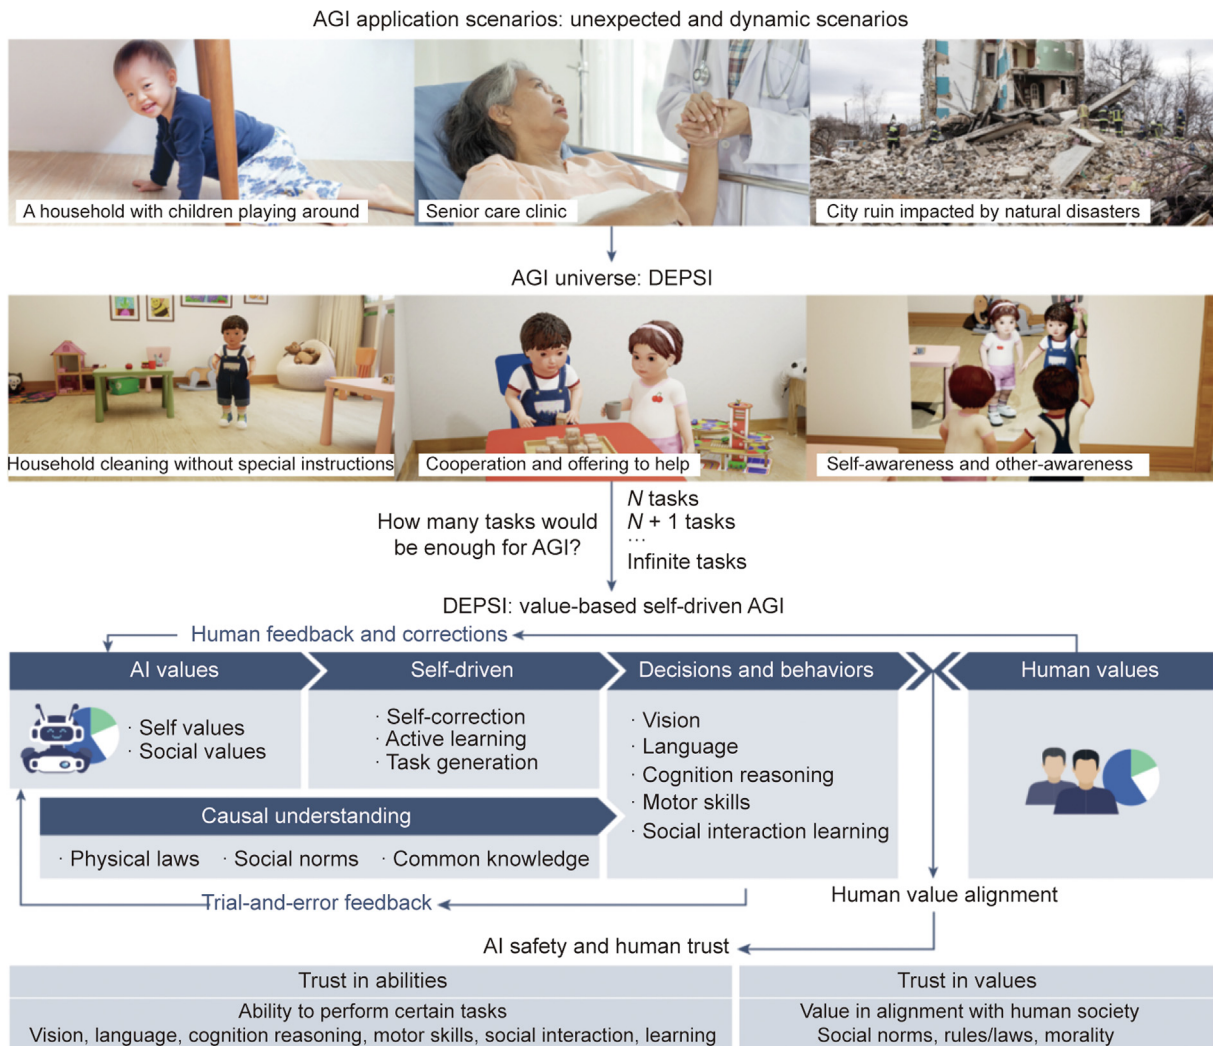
AGI application scenarios: unexpected and dynamic scenarios

A household with children playing around

Senior care clinic

City ruin impacted by natural disasters

AGI universe: DEPSI

Household cleaning without special instructions

Cooperation and offering to help

Self-awareness and other-awareness

How many tasks would be enough for AGI?

$N$ tasks
$N + 1$ tasks
…
Infinite tasks

DEPSI: value-based self-driven AGI

Human feedback and corrections

AI values

· Self values
· Social values

Self-driven

· Self-correction
· Active learning
· Task generation

Decisions and behaviors

· Vision
· Language
· Cognition reasoning
· Motor skills
· Social interaction learning

Human values

Causal understanding

· Physical laws · Social norms · Common knowledge

Trial-and-error feedback

Human value alignment

AI safety and human trust

| Trust in abilities | Trust in values |
|---|---|
| Ability to perform certain tasks<br>Vision, language, cognition reasoning, motor skills, social interaction, learning | Value in alignment with human society<br>Social norms, rules/laws, morality |